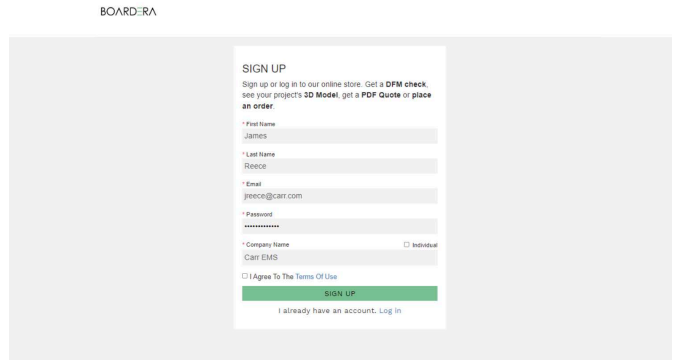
BOARDERA

SIGN UP

Sign up or log in to our online store. Get a **DFM check**, see your project's **3D Model**, get a **PDF Quote** or **place an order**.

* First Name
James

* Last Name
Reece

* Email
jreece@carr.com

* Password
••••••••••••••

* Company Name
☐ Individual
Carr EMS

☐ I Agree To The Terms Of Use

SIGN UP

I already have an account. Log In